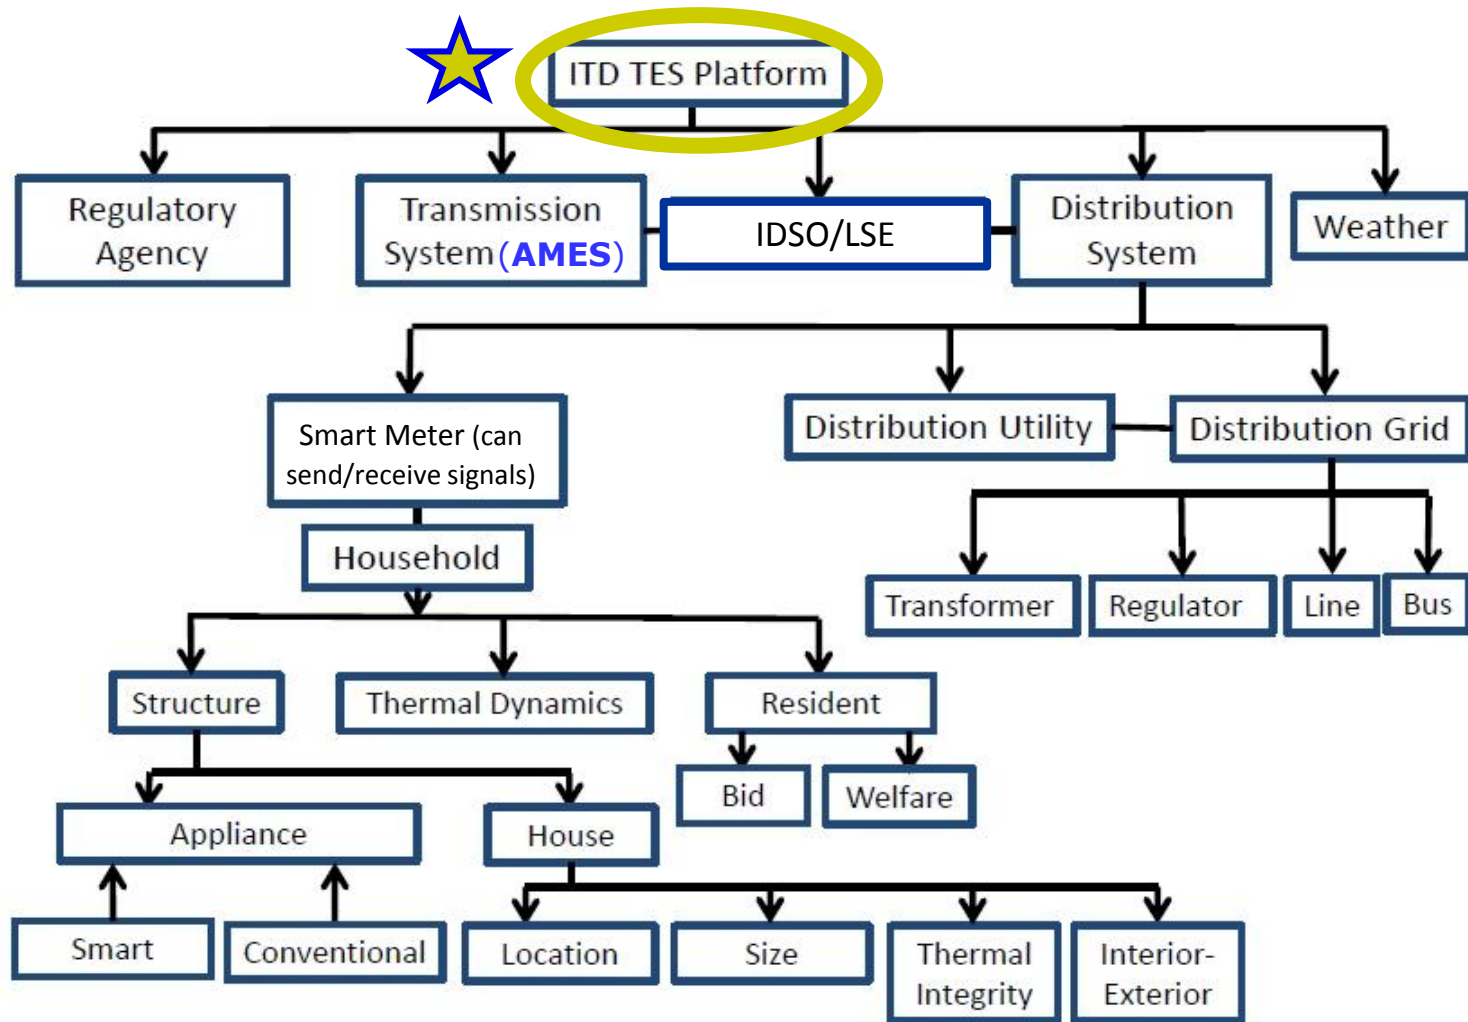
ITD TES Platform

Regulatory Agency

Transmission System (AMES)

IDSO/LSE

Distribution System

Weather

Smart Meter (can send/receive signals)

Distribution Utility

Distribution Grid

Household

Transformer

Regulator

Line

Bus

Structure

Thermal Dynamics

Resident

Bid

Welfare

Appliance

House

Smart

Conventional

Location

Size

Thermal Integrity

Interior-Exterior